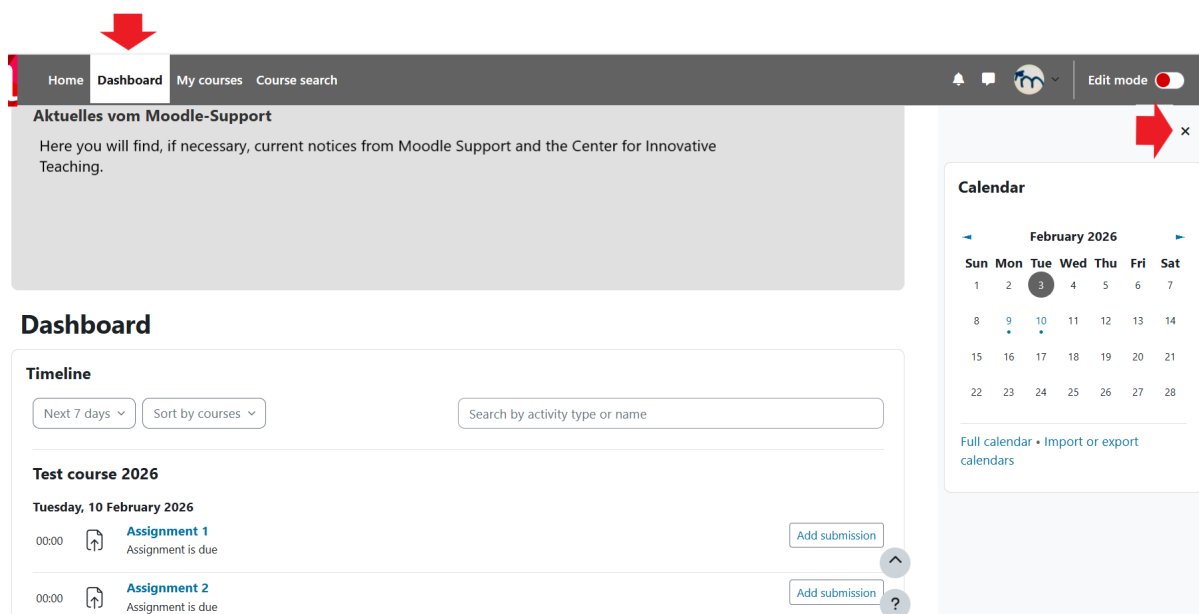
Home Dashboard My courses Course search

Edit mode

Aktuelles vom Moodle-Support

Here you will find, if necessary, current notices from Moodle Support and the Center for Innovative Teaching.

Dashboard

Timeline

Next 7 days Sort by courses Search by activity type or name

Test course 2026

Tuesday, 10 February 2026

00:00 Assignment 1
Assignment is due
Add submission

00:00 Assignment 2
Assignment is due
Add submission

×

Calendar

◄ February 2026 ►

| Sun | Mon | Tue | Wed | Thu | Fri | Sat |
|---|---|---|---|---|---|---|
| 1 | 2 | 3 | 4 | 5 | 6 | 7 |
| 8 | 9 | 10 | 11 | 12 | 13 | 14 |
| 15 | 16 | 17 | 18 | 19 | 20 | 21 |
| 22 | 23 | 24 | 25 | 26 | 27 | 28 |

Full calendar • Import or export calendars

?